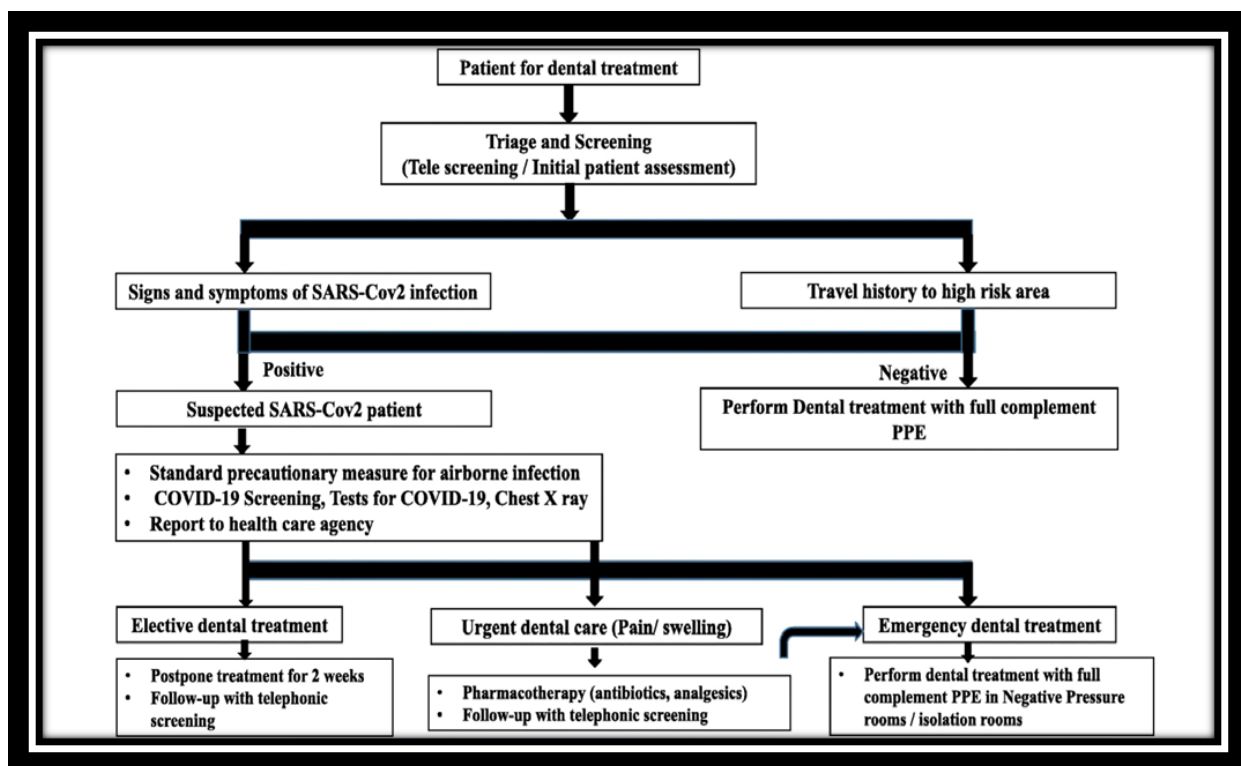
Patient for dental treatment

Triage and Screening
(Tele screening / Initial patient assessment)

Signs and symptoms of SARS-Cov2 infection

Travel history to high risk area

Positive

Negative

Suspected SARS-Cov2 patient

Perform Dental treatment with full complement PPE

- Standard precautionary measure for airborne infection
- COVID-19 Screening, Tests for COVID-19, Chest X ray
- Report to health care agency

Elective dental treatment

Urgent dental care (Pain/ swelling)

Emergency dental treatment

- Postpone treatment for 2 weeks
- Follow-up with telephonic screening

- Pharmacotherapy (antibiotics, analgesics)
- Follow-up with telephonic screening

- Perform dental treatment with full complement PPE in Negative Pressure rooms / isolation rooms